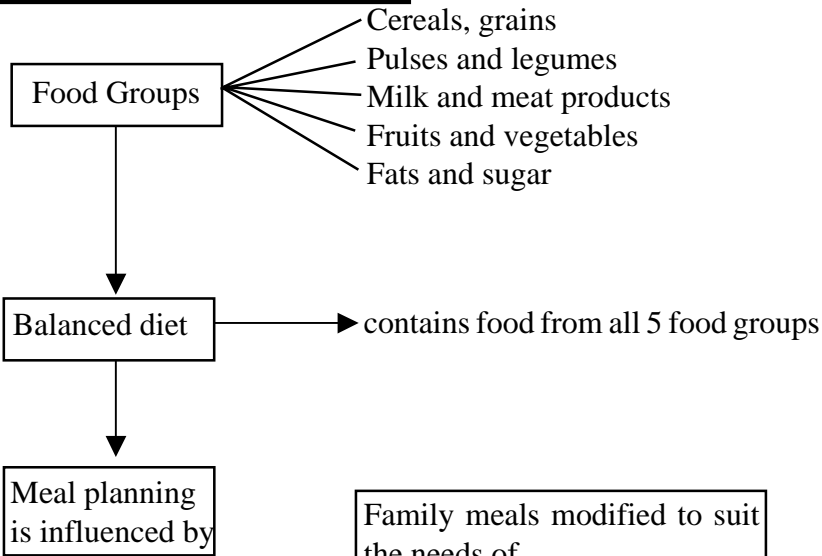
Food Groups

Cereals, grains
Pulses and legumes
Milk and meat products
Fruits and vegetables
Fats and sugar

Balanced diet

contains food from all 5 food groups

Meal planning is influenced by

Family meals modified to suit the needs of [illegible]